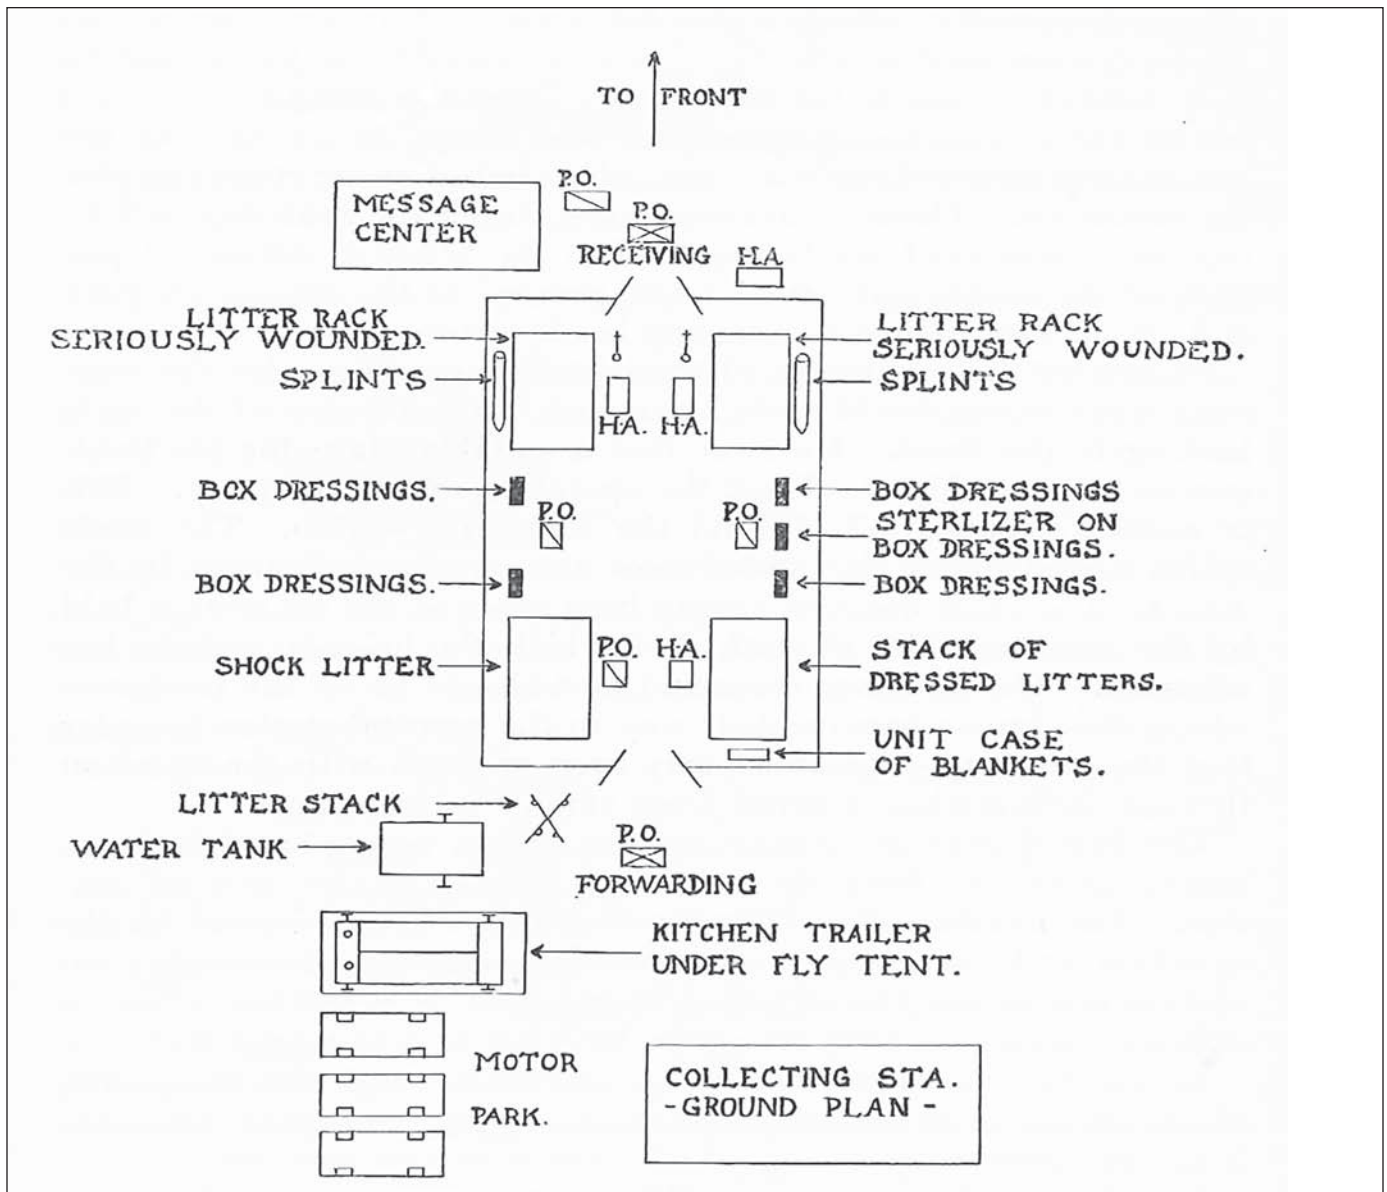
TO FRONT

P.O.

MESSAGE CENTER

P.O.

RECEIVING

H.A.

LITTER RACK SERIOUSLY WOUNDED.

LITTER RACK SERIOUSLY WOUNDED.

SPLINTS

SPLINTS

H.A. H.A.

BOX DRESSINGS.

BOX DRESSINGS

P.O.

P.O.

STERLIZER ON BOX DRESSINGS.

BOX DRESSINGS.

BOX DRESSINGS.

P.O. H.A.

SHOCK LITTER

STACK OF DRESSED LITTERS.

UNIT CASE OF BLANKETS.

LITTER STACK

WATER TANK

P.O.

FORWARDING

KITCHEN TRAILER UNDER FLY TENT.

MOTOR

PARK.

COLLECTING STA. -GROUND PLAN-